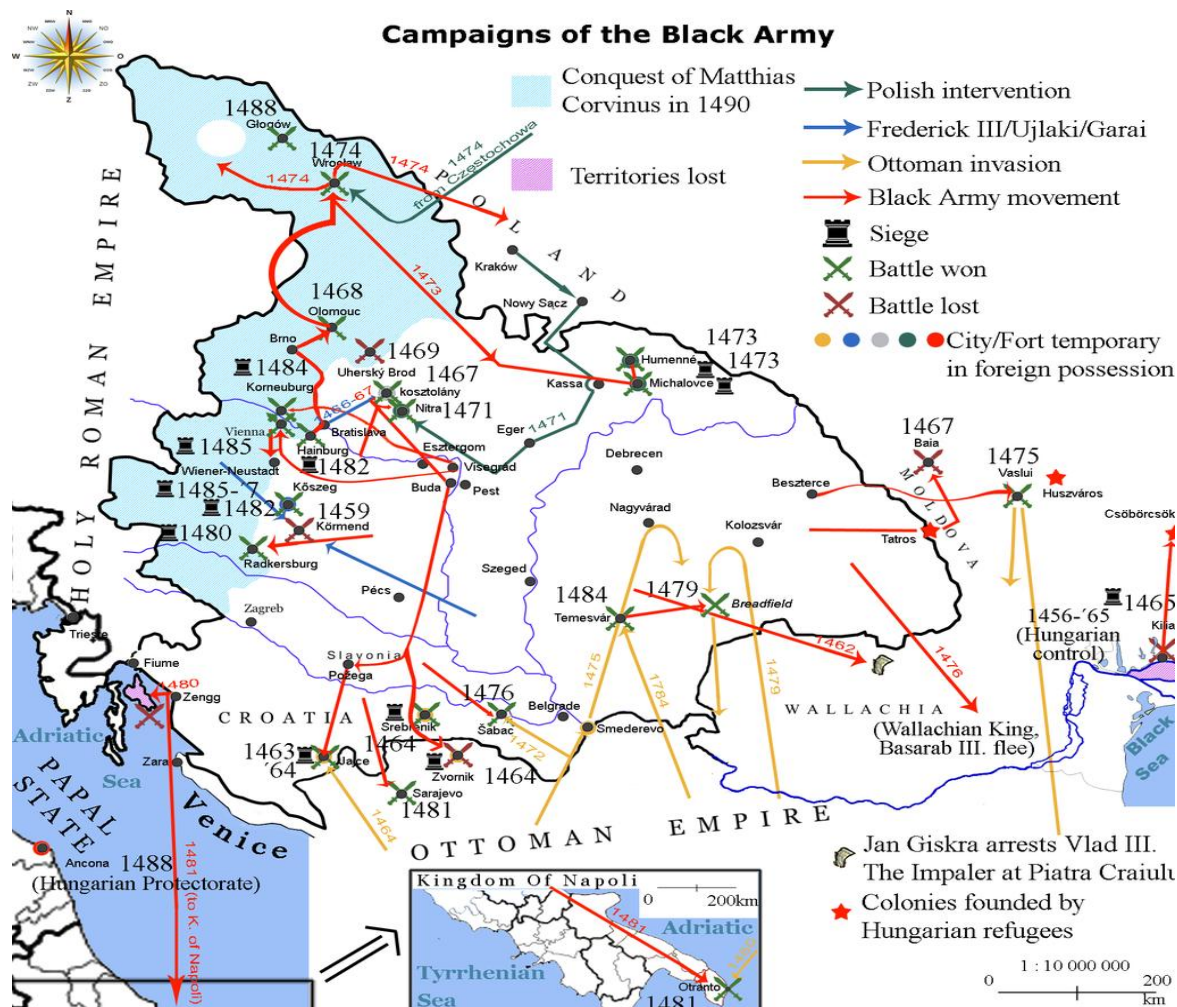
N
NW
NO
W
O
SW
SO
ZW
ZO
Z

Campaigns of the Black Army

Conquest of Matthias Corvinus in 1490
Territories lost
Polish intervention
Frederick III/Ujlaki/Garai
Ottoman invasion
Black Army movement
Siege
Battle won
Battle lost
City/Fort temporary in foreign possession

HOLY ROMAN EMPIRE
POLAND
MOLDOVA
WALLACHIA
(Wallachian King, Basarab III. flee)
CROATIA
OTTOMAN EMPIRE
PAPAL STATE
Venice
Adriatic Sea
Black Sea

1488
Głogów
1474
Wrocław
1474
1474
1474 from Częstochowa
1473
Kraków
Nowy Sącz
1468
Olomouc
Brno
1469
1484
Uherský Brod
1467
kosztolány
Korneuburg
1466-67
Nitra
1471
Vienna
Bratislava
Hainburg
1485
1482
Wiener-Neustadt
Esztergom
Visegrad
Buda
Pest
1485-´7
Kőszeg
1482
1459
Körmend
1480
Radkersburg
Pécs
Zagreb
Trieste
Fiume
1480
Zengg
Zara
Slavonia
Požega
1476
Srebrenik
Šabac
1472
Belgrade
Smederevo
1463 ´64
Jajce
1464
Zvornik
1464
Sarajevo
1481
1473
1473
Humenné
Michalovce
Kassa
Eger
1471
Debrecen
Nagyvárad
Kolozsvár
Szeged
1484
Temesvár
1479
Breadfield
1475
1784
1479
1462
1476
1467
Baia
Beszterce
1475
Vaslui
Huszváros
Csöbörcsök
Tatros
1456-´65 (Hungarian control)
1465
Kilia
Ancona
1488
(Hungarian Protectorate)
1481 (to K. of Napoli)

Kingdom Of Napoli
0
200km
Adriatic
Tyrrhenian Sea
1481
Otranto
1481

Jan Giskra arrests Vlad III. The Impaler at Piatra Craiului
Colonies founded by Hungarian refugees
1 : 10 000 000
0
200 km